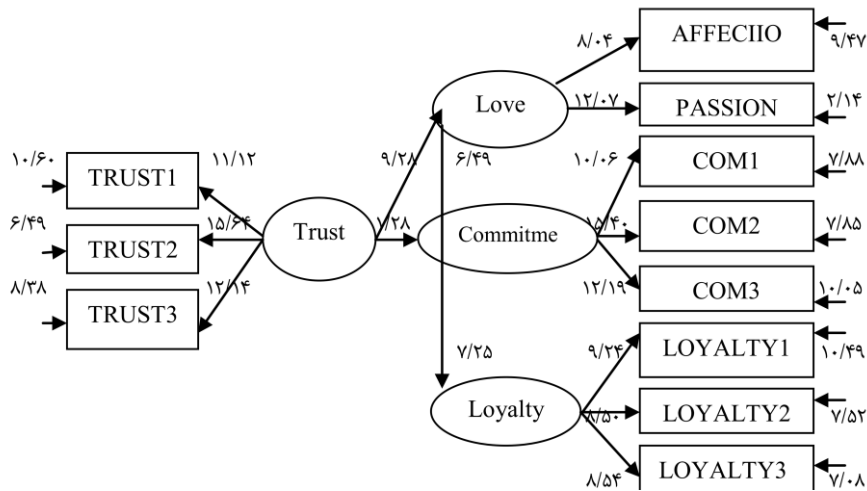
۸/۰۴
AFFECIIO
۹/۴۷
Love
۱۲/۰۷
PASSION
۲/۱۴
۱۰/۶۰
TRUST1
۱۱/۱۲
۹/۲۸
۶/۴۹
۱۰/۰۶
COM1
۷/۸۸
۶/۴۹
TRUST2
۱۵/۶۴
Trust
۷/۲۸
Commitme
۱۵/۴۰
COM2
۷/۸۵
۸/۳۸
TRUST3
۱۲/۱۴
۱۲/۱۹
COM3
۱۰/۰۵
۷/۲۵
۹/۲۴
LOYALTY1
۱۰/۴۹
Loyalty
۸/۵۰
LOYALTY2
۷/۵۲
۸/۵۴
LOYALTY3
۷/۰۸